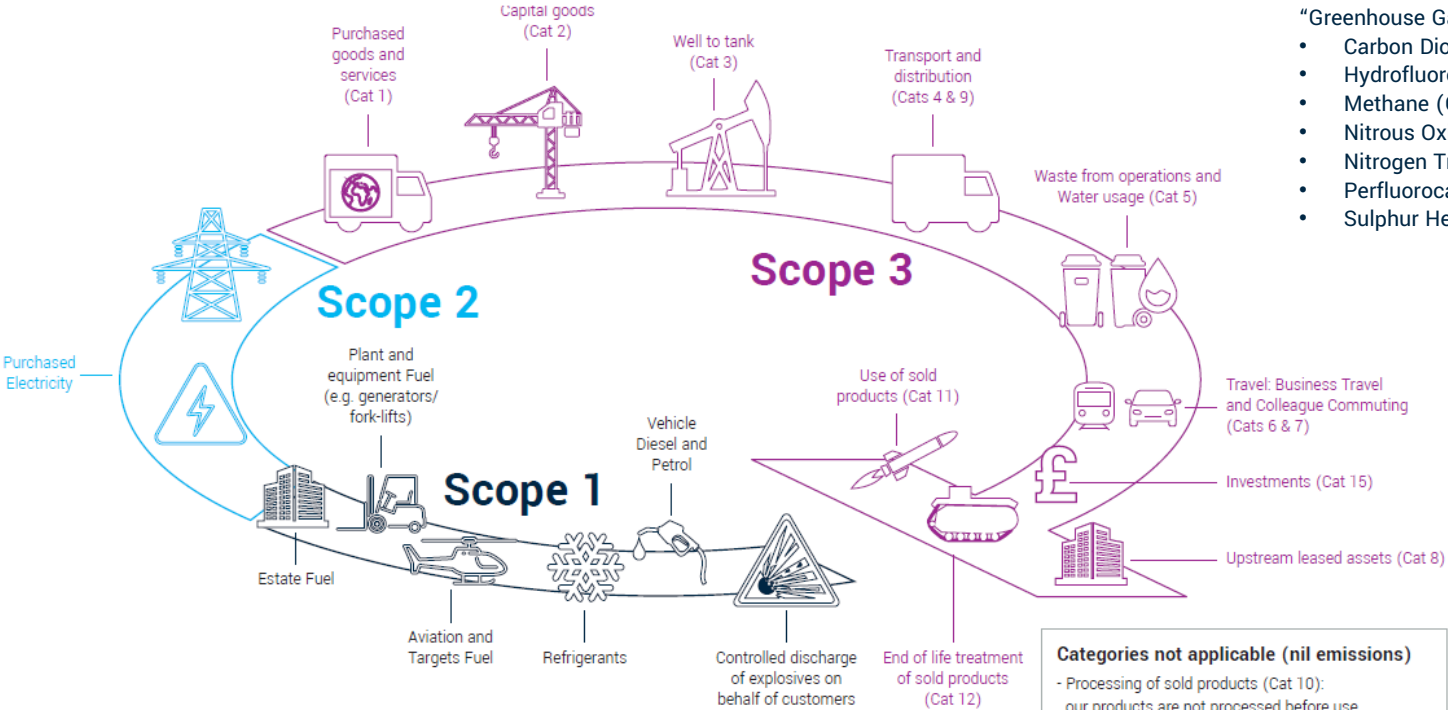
Capital goods (Cat 2)

Purchased goods and services (Cat 1)

Well to tank (Cat 3)

Transport and distribution (Cats 4 & 9)

"Greenhouse Ga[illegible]
• Carbon Dio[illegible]
• Hydrofluor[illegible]
• Methane ([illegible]
• Nitrous Ox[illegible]
• Nitrogen Tr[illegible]
• Perfluoroca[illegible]
• Sulphur He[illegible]

Waste from operations and Water usage (Cat 5)

Scope 3

Scope 2

Purchased Electricity

Plant and equipment Fuel (e.g. generators/ fork-lifts)

Use of sold products (Cat 11)

Travel: Business Travel and Colleague Commuting (Cats 6 & 7)

Vehicle Diesel and Petrol

Scope 1

Investments (Cat 15)

Upstream leased assets (Cat 8)

Estate Fuel

Aviation and Targets Fuel

Refrigerants

Controlled discharge of explosives on behalf of customers

End of life treatment of sold products (Cat 12)

Categories not applicable (nil emissions)
- Processing of sold products (Cat 10): our products are not processed before use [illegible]